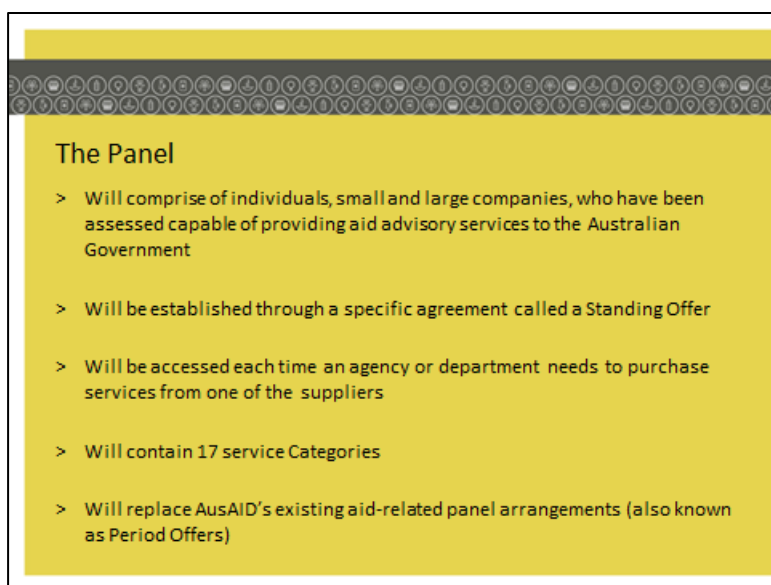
The Panel

> Will comprise of individuals, small and large companies, who have been assessed capable of providing aid advisory services to the Australian Government

> Will be established through a specific agreement called a Standing Offer

> Will be accessed each time an agency or department needs to purchase services from one of the suppliers

> Will contain 17 service Categories

> Will replace AusAID's existing aid-related panel arrangements (also known as Period Offers)